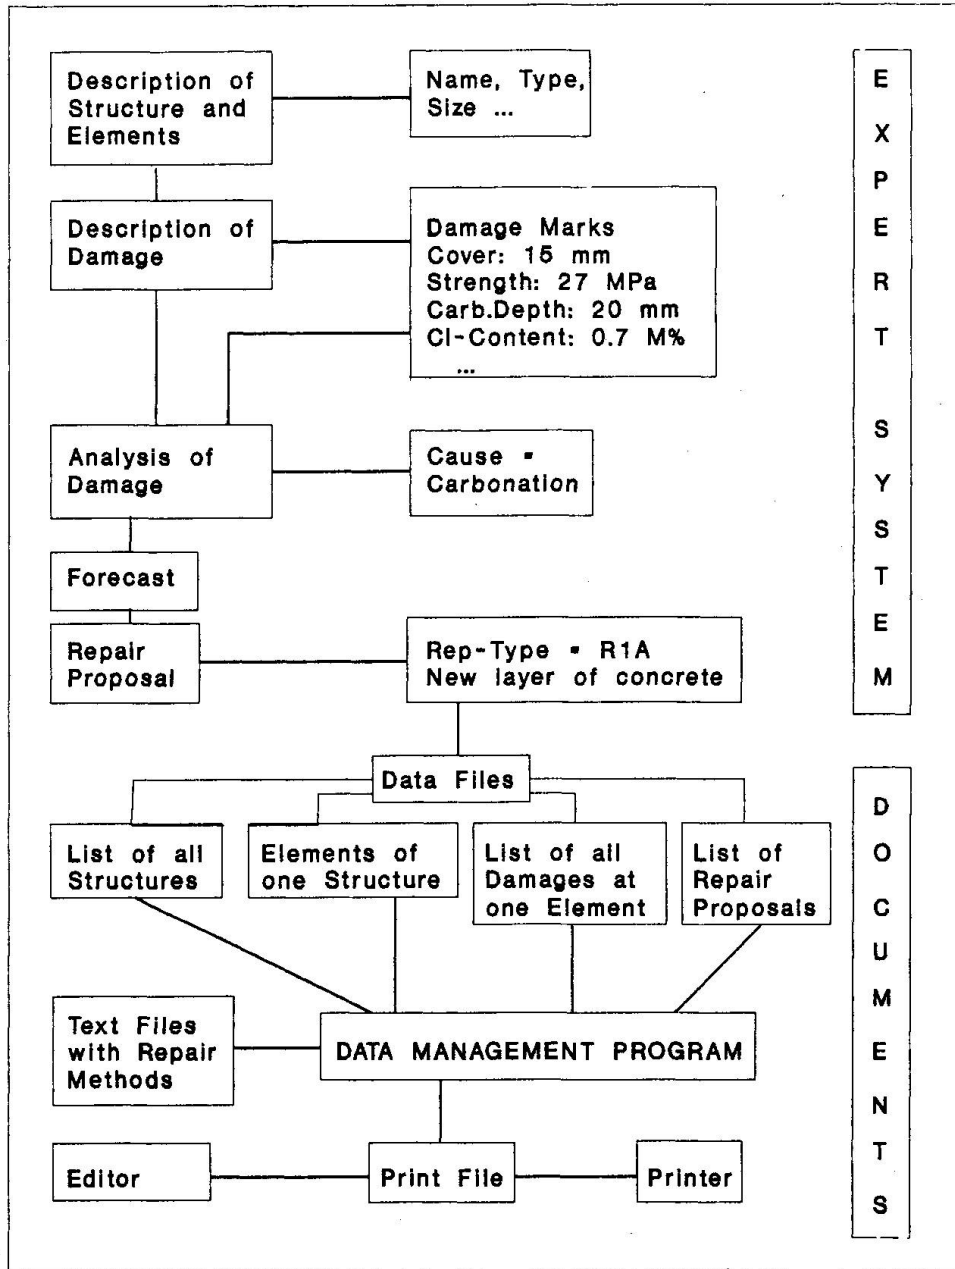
Description of Structure and Elements

Name, Type, Size ...

EXPERT SYSTEM

Description of Damage

Damage Marks
Cover: 15 mm
Strength: 27 MPa
Carb.Depth: 20 mm
Cl-Content: 0.7 M%
...

Analysis of Damage

Cause = Carbonation

Forecast

Repair Proposal

Rep-Type = R1A
New layer of concrete

Data Files

DOCUMENTS

List of all Structures

Elements of one Structure

List of all Damages at one Element

List of Repair Proposals

Text Files with Repair Methods

DATA MANAGEMENT PROGRAM

Editor

Print File

Printer